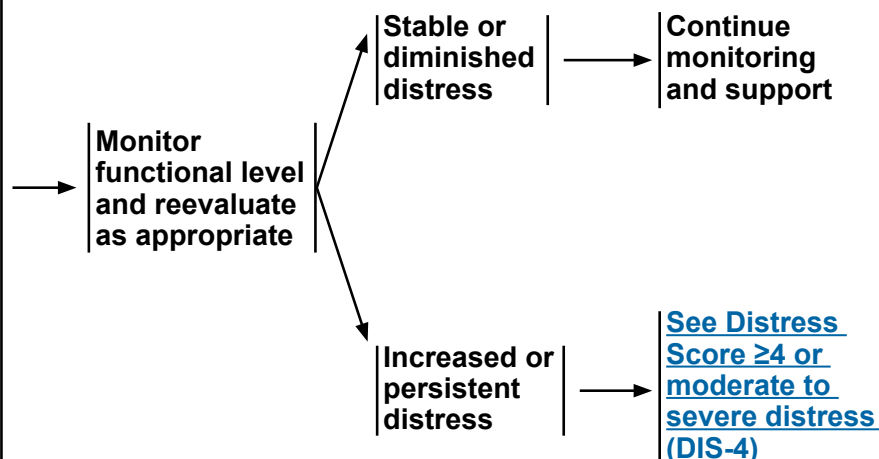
Monitor functional level and reevaluate as appropriate

Stable or diminished distress

Continue monitoring and support

Increased or persistent distress

See Distress Score ≥4 or moderate to severe distress (DIS-4)